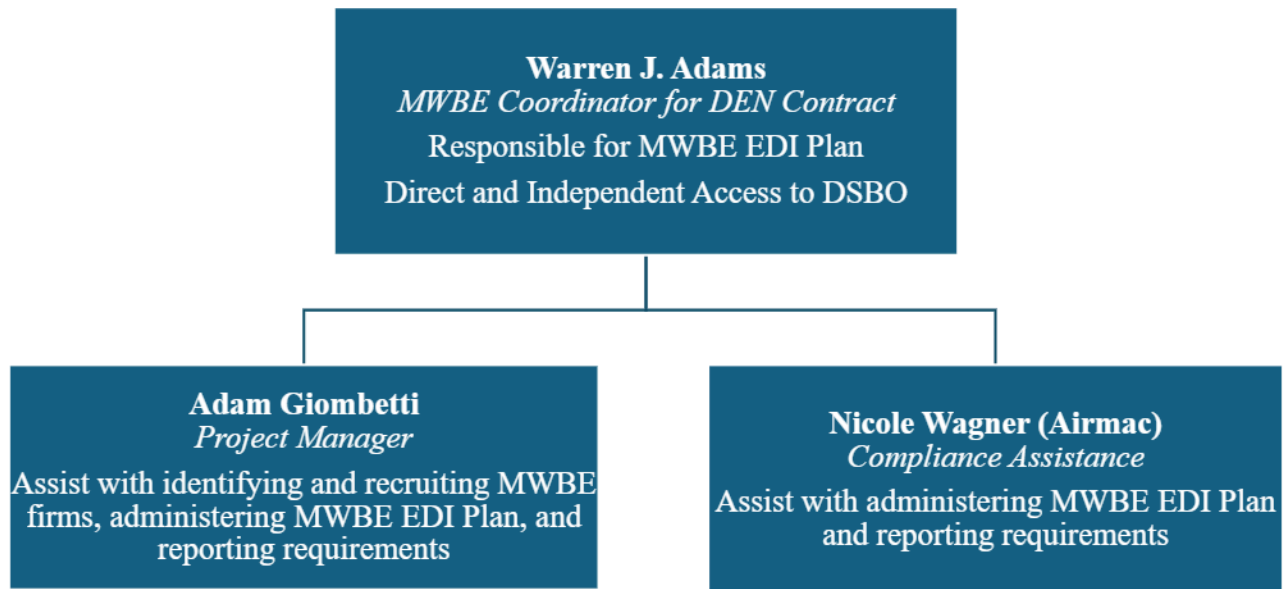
Warren J. Adams
MWBE Coordinator for DEN Contract
Responsible for MWBE EDI Plan
Direct and Independent Access to DSBO

Adam Giombetti
Project Manager
Assist with identifying and recruiting MWBE firms, administering MWBE EDI Plan, and reporting requirements

Nicole Wagner (Airmac)
Compliance Assistance
Assist with administering MWBE EDI Plan and reporting requirements